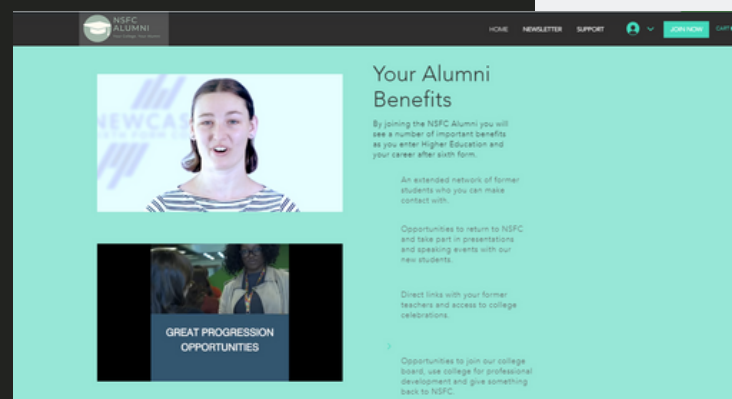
NSFC ALUMNI
Your College · Your Future

HOME NEWSLETTER SUPPORT JOIN NOW CART

NEWCAS
SIXTH FORM CO

Your Alumni Benefits

By joining the NSFC Alumni you will see a number of important benefits as you enter Higher Education and your career after sixth form.

An extended network of former students who you can make contact with.

Opportunities to return to NSFC and take part in presentations and speaking events with our new students.

Direct links with your former teachers and access to college celebrations.

Opportunities to join our college board, use college for professional development and give something back to NSFC.

GREAT PROGRESSION OPPORTUNITIES